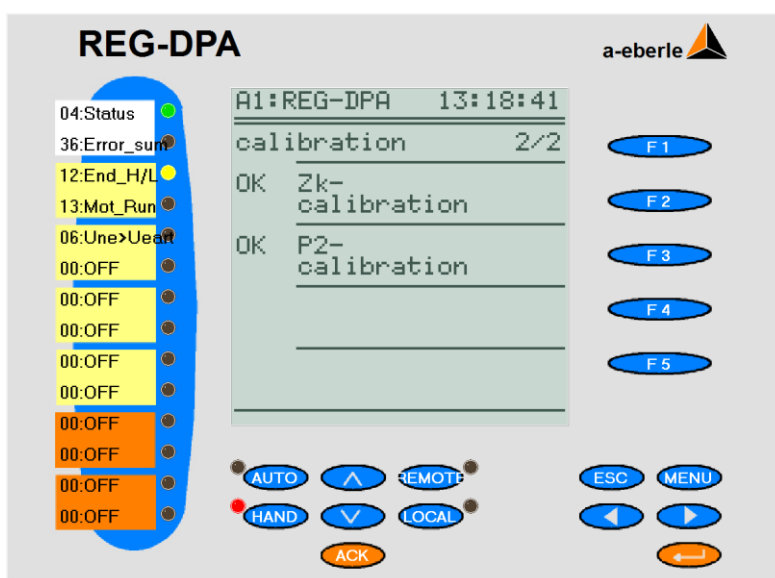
REG-DPA

a-eberle

04:Status
36:Error_sum
12:End_H/L
13:Mot_Run
06:Une>Ueart
00:OFF
00:OFF
00:OFF
00:OFF
00:OFF
00:OFF
00:OFF
00:OFF
00:OFF

A1:REG-DPA 13:18:41

calibration 2/2

OK Zk-calibration

OK P2-calibration

F1
F2
F3
F4
F5

AUTO
REMOTE
HAND
LOCAL
ACK
ESC
MENU